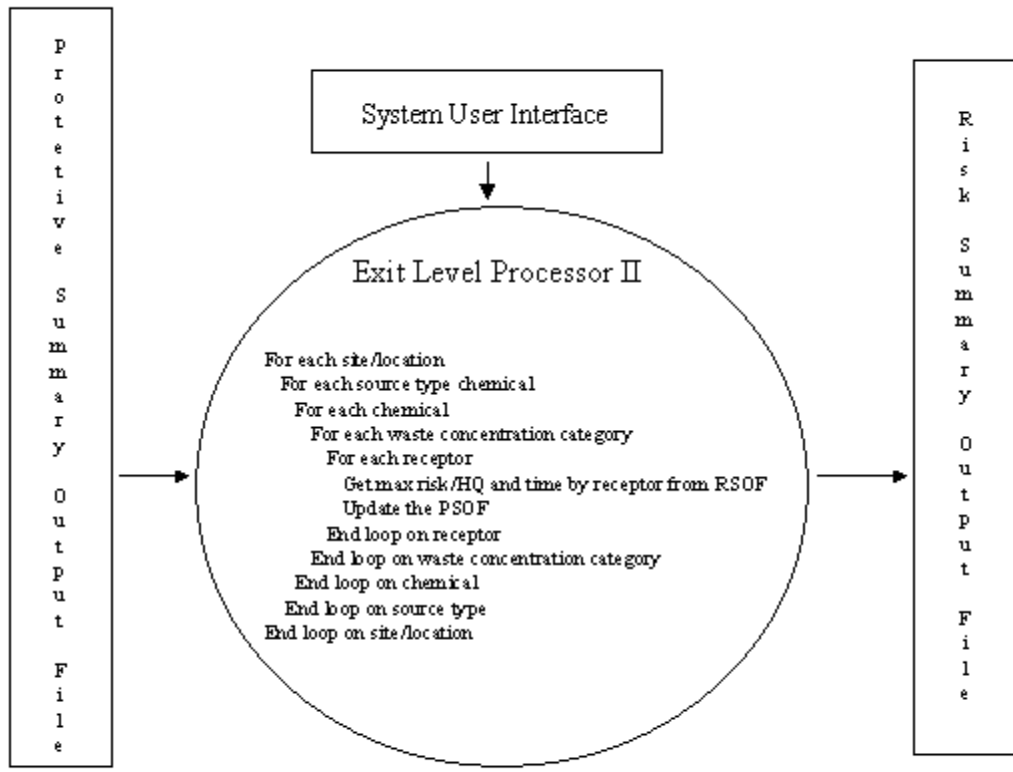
Protective Summary Output File

System User Interface

Exit Level Processor II

For each site/location
For each source type chemical
For each chemical
For each waste concentration category
For each receptor
Get max risk/HQ and time by receptor from RSOF
Update the PSOF
End loop on receptor
End loop on waste concentration category
End loop on chemical
End loop on source type
End loop on site/location

Risk Summary Output File